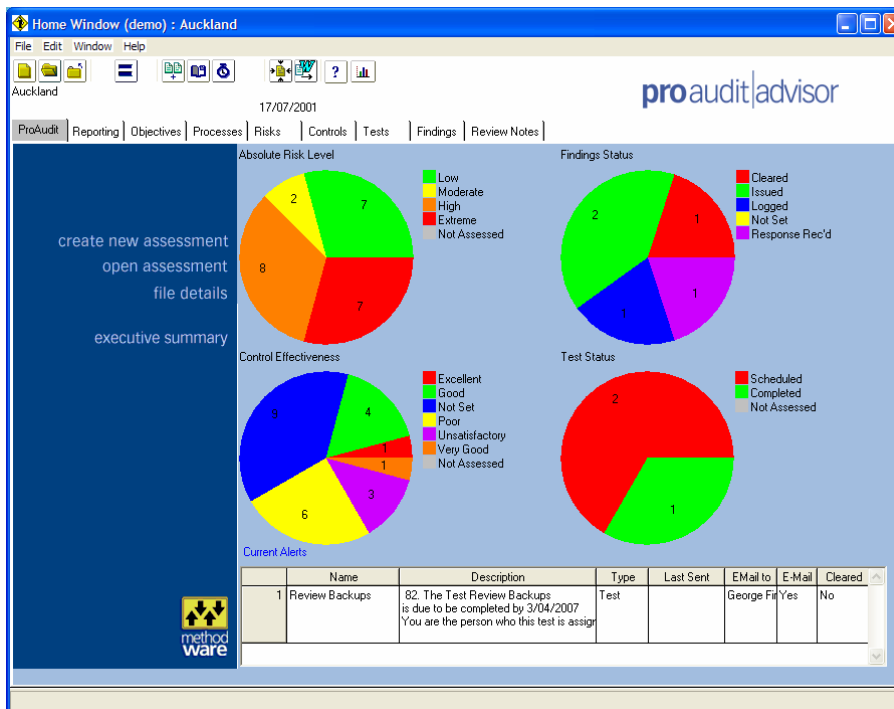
Home Window (demo) : Auckland

File Edit Window Help

Auckland

17/07/2001

pro audit advisor

ProAudit | Reporting | Objectives | Processes | Risks | Controls | Tests | Findings | Review Notes

create new assessment
open assessment
file details

executive summary

Absolute Risk Level

Low
Moderate
High
Extreme
Not Assessed

2
7
8
7

Findings Status

Cleared
Issued
Logged
Not Set
Response Rec'd

2
1
1
1

Control Effectiveness

Excellent
Good
Not Set
Poor
Unsatisfactory
Very Good
Not Assessed

9
4
1
1
3
6

Test Status

Scheduled
Completed
Not Assessed

2
1

Current Alerts

| | Name | Description | Type | Last Sent | EMail to | E-Mail | Cleared |
|---|---|---|---|---|---|---|---|
| 1 | Review Backups | 82. The Test Review Backups is due to be completed by 3/04/2007 You are the person who this test is assig | Test | | George Fir | Yes | No |

method ware